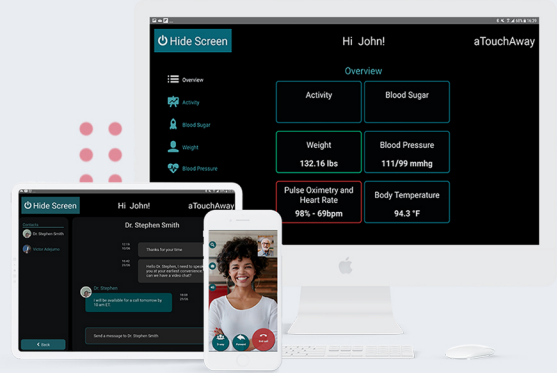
Hide Screen

Hi John!

aTouchAway

Overview

Overview

Activity

Blood Sugar

Weight

Blood Pressure

Activity

Blood Sugar

Weight

132.16 lbs

Blood Pressure

111/99 mmhg

Pulse Oximetry and Heart Rate

98% - 69bpm

Body Temperature

94.3 °F

Hide Screen

Hi John!

aTouchAway

Dr. Stephen Smith

Dr. Stephen Smith

Thanks for your time

Hello Dr. Stephen, I need to speak to you at your earliest convenience. Can we have a video chat?

Dr. Stephen

I will be available for a call tomorrow by 10 am ET.

Send a message to Dr. Stephen Smith

Back